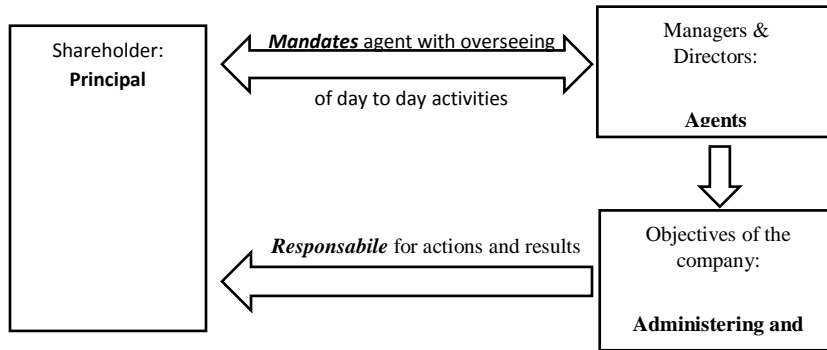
Shareholder:
**Principal**

***Mandates*** agent with overseeing of day to day activities

Managers & Directors:

**Agents**

***Responsabile*** for actions and results

Objectives of the company:

**Administering and**